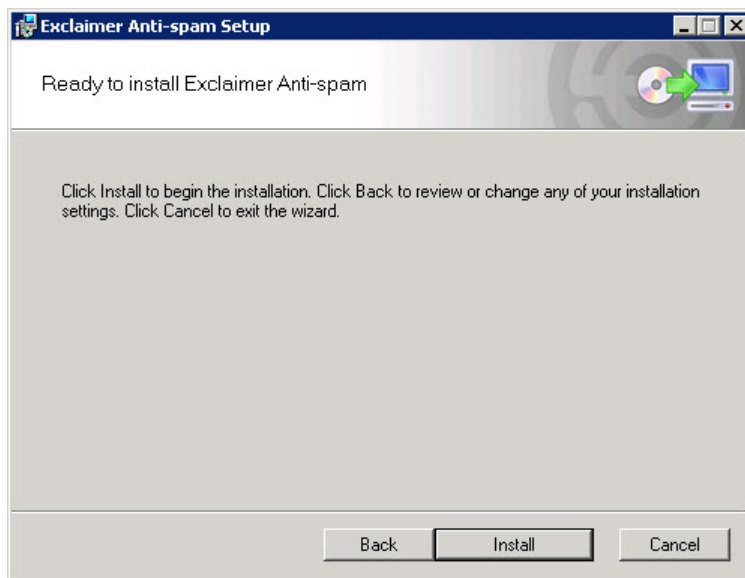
Exclaimer Anti-spam Setup

Ready to install Exclaimer Anti-spam

Click Install to begin the installation. Click Back to review or change any of your installation settings. Click Cancel to exit the wizard.

Back
Install
Cancel